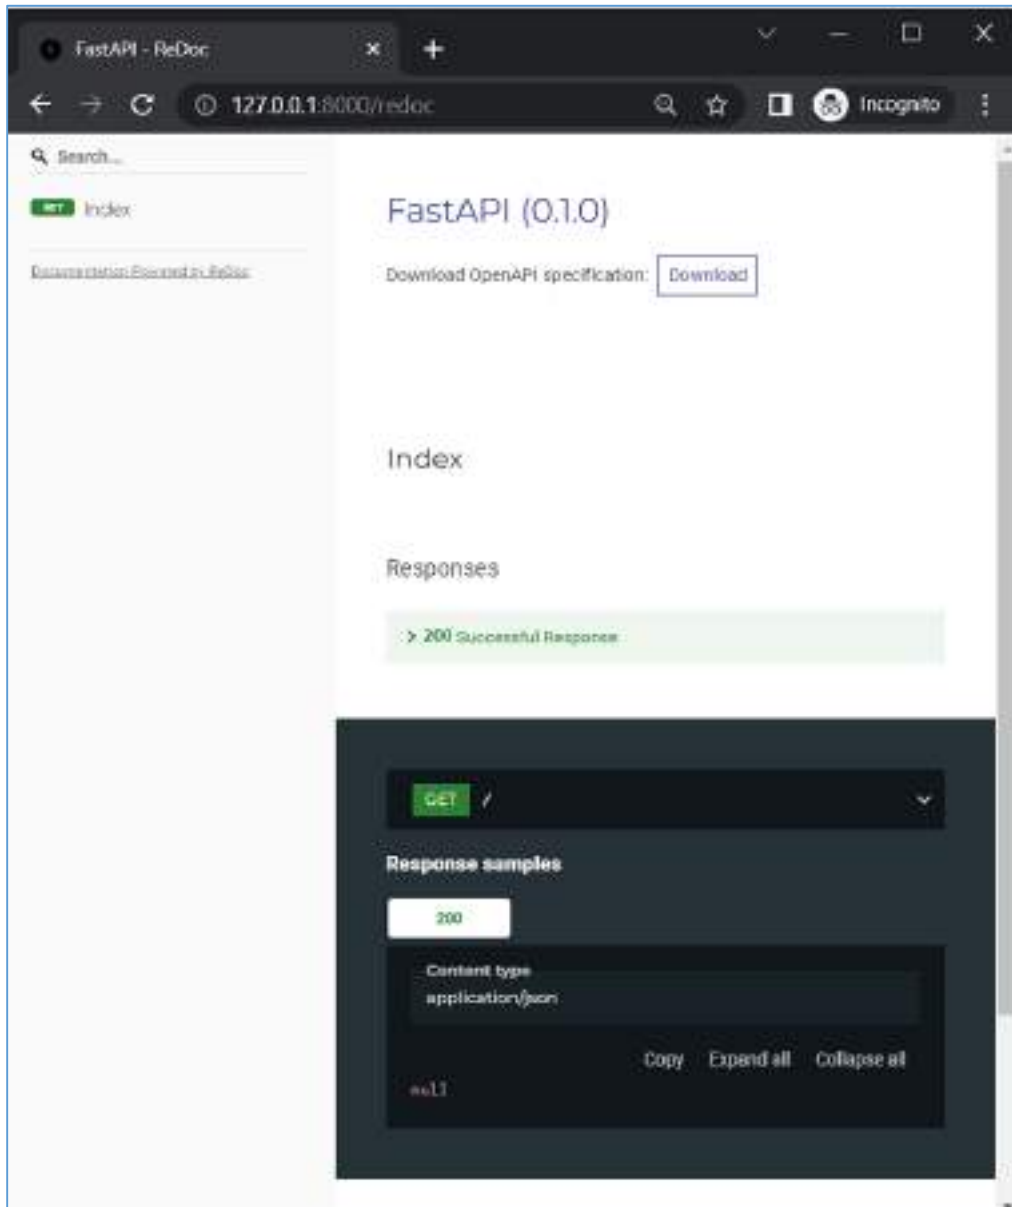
FastAPI - ReDoc

127.0.0.1:8000/redoc

Incognito

Search...

GET Index

Documentation Powered by ReDoc

FastAPI (0.1.0)

Download OpenAPI specification: Download

Index

Responses

> 200 Successful Response

GET /

Response samples

200

Content type
application/json

Copy Expand all Collapse all

null